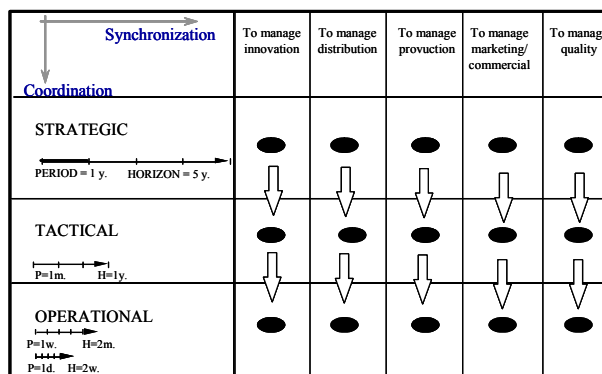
| Synchronization / Coordination | To manage innovation | To manage distribution | To manage provuction | To manage marketing/ commercial | To manag quality |
|---|---|---|---|---|---|
| STRATEGIC<br>PERIOD = 1 y. HORIZON = 5 y. | | | | | |
| TACTICAL<br>P=1m. H=1y. | | | | | |
| OPERATIONAL<br>P=1w. H=2m.<br>P=1d. H=2w. | | | | | |